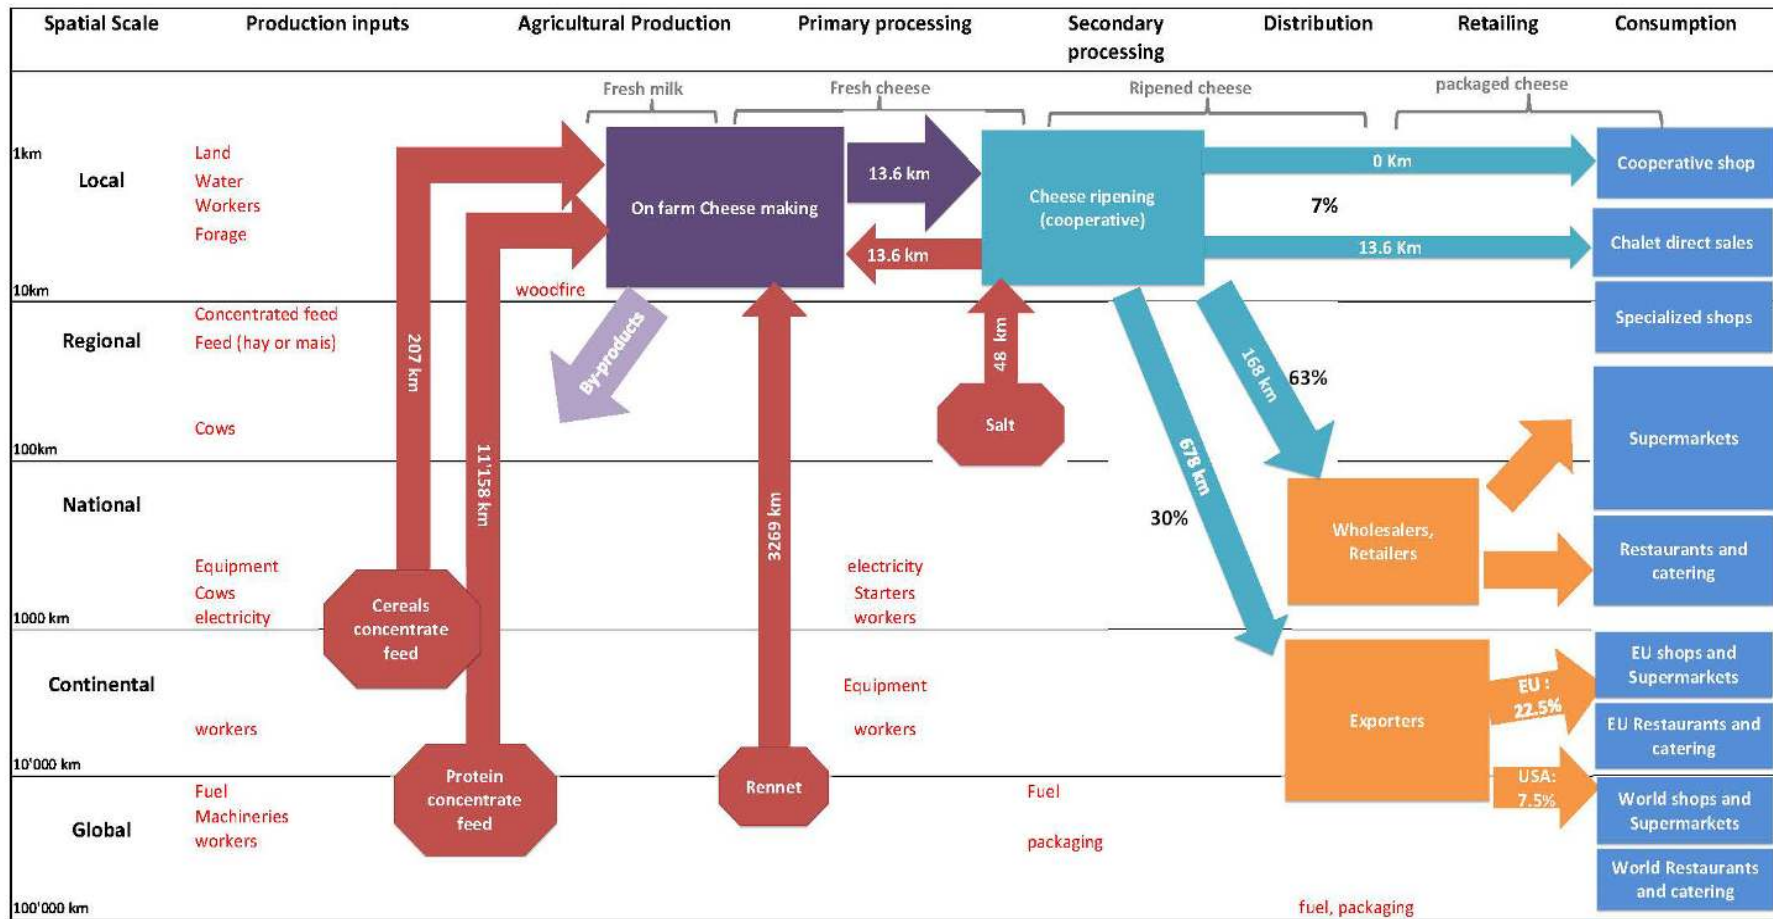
Spatial Scale | Production inputs | Agricultural Production | Primary processing | Secondary processing | Distribution | Retailing | Consumption

Fresh milk | Fresh cheese | Ripened cheese | packaged cheese

1km

Local

Land
Water
Workers
Forage

On farm Cheese making

13.6 km

13.6 km

Cheese ripening (cooperative)

0 Km

7%

13.6 Km

Cooperative shop

Chalet direct sales

10km

woodfire

Regional

Concentrated feed
Feed (hay or mais)

207 km

By-products

48 km

Salt

168 km

63%

Specialized shops

Cows

100km

11'158 km

678 km

Supermarkets

National

3269 km

30%

Wholesalers, Retailers

Restaurants and catering

Equipment
Cows
electricity

Cereals concentrate feed

electricity
Starters
workers

1000 km

Continental

Equipment

workers

workers

Exporters

EU : 22.5%

EU shops and Supermarkets

EU Restaurants and catering

10'000 km

Global

Fuel
Machineries
workers

Protein concentrate feed

Rennet

Fuel

packaging

USA: 7.5%

World shops and Supermarkets

World Restaurants and catering

100'000 km

fuel, packaging